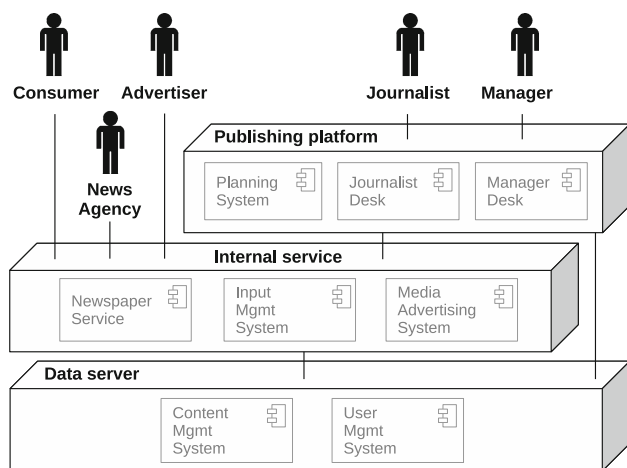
Consumer
Advertiser
Journalist
Manager
News Agency
Publishing platform
Planning System
Journalist Desk
Manager Desk
Internal service
Newspaper Service
Input Mgmt System
Media Advertising System
Data server
Content Mgmt System
User Mgmt System